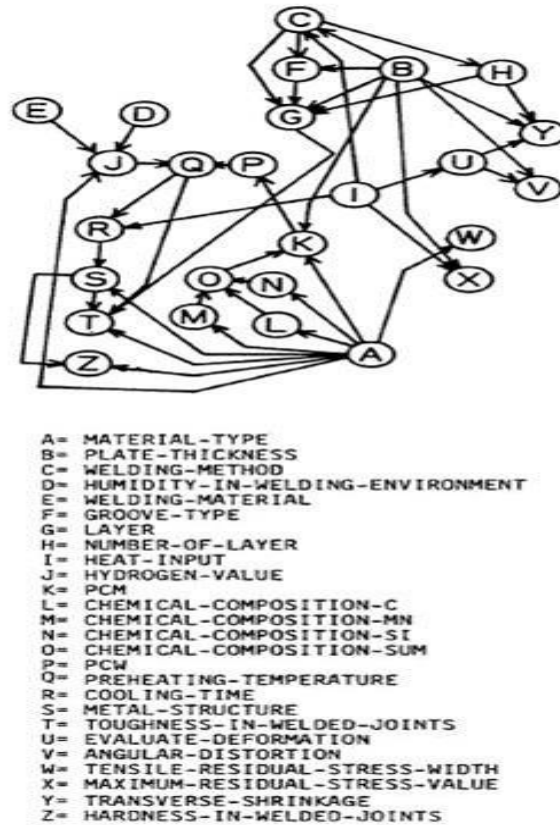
C
F
B
H
E
D
G
Y
J
Q
P
U
V
I
R
W
K
S
X
O
N
M
L
T
Z
A

A= MATERIAL-TYPE
B= PLATE-THICKNESS
C= WELDING-METHOD
D= HUMIDITY-IN-WELDING-ENVIRONMENT
E= WELDING-MATERIAL
F= GROOVE-TYPE
G= LAYER
H= NUMBER-OF-LAYER
I= HEAT-INPUT
J= HYDROGEN-VALUE
K= PCM
L= CHEMICAL-COMPOSITION-C
M= CHEMICAL-COMPOSITION-MN
N= CHEMICAL-COMPOSITION-SI
O= CHEMICAL-COMPOSITION-SUM
P= PCW
Q= PREHEATING-TEMPERATURE
R= COOLING-TIME
S= METAL-STRUCTURE
T= TOUGHNESS-IN-WELDED-JOINTS
U= EVALUATE-DEFORMATION
V= ANGULAR-DISTORTION
W= TENSILE-RESIDUAL-STRESS-WIDTH
X= MAXIMUM-RESIDUAL-STRESS-VALUE
Y= TRANSVERSE-SHRINKAGE
Z= HARDNESS-IN-WELDED-JOINTS